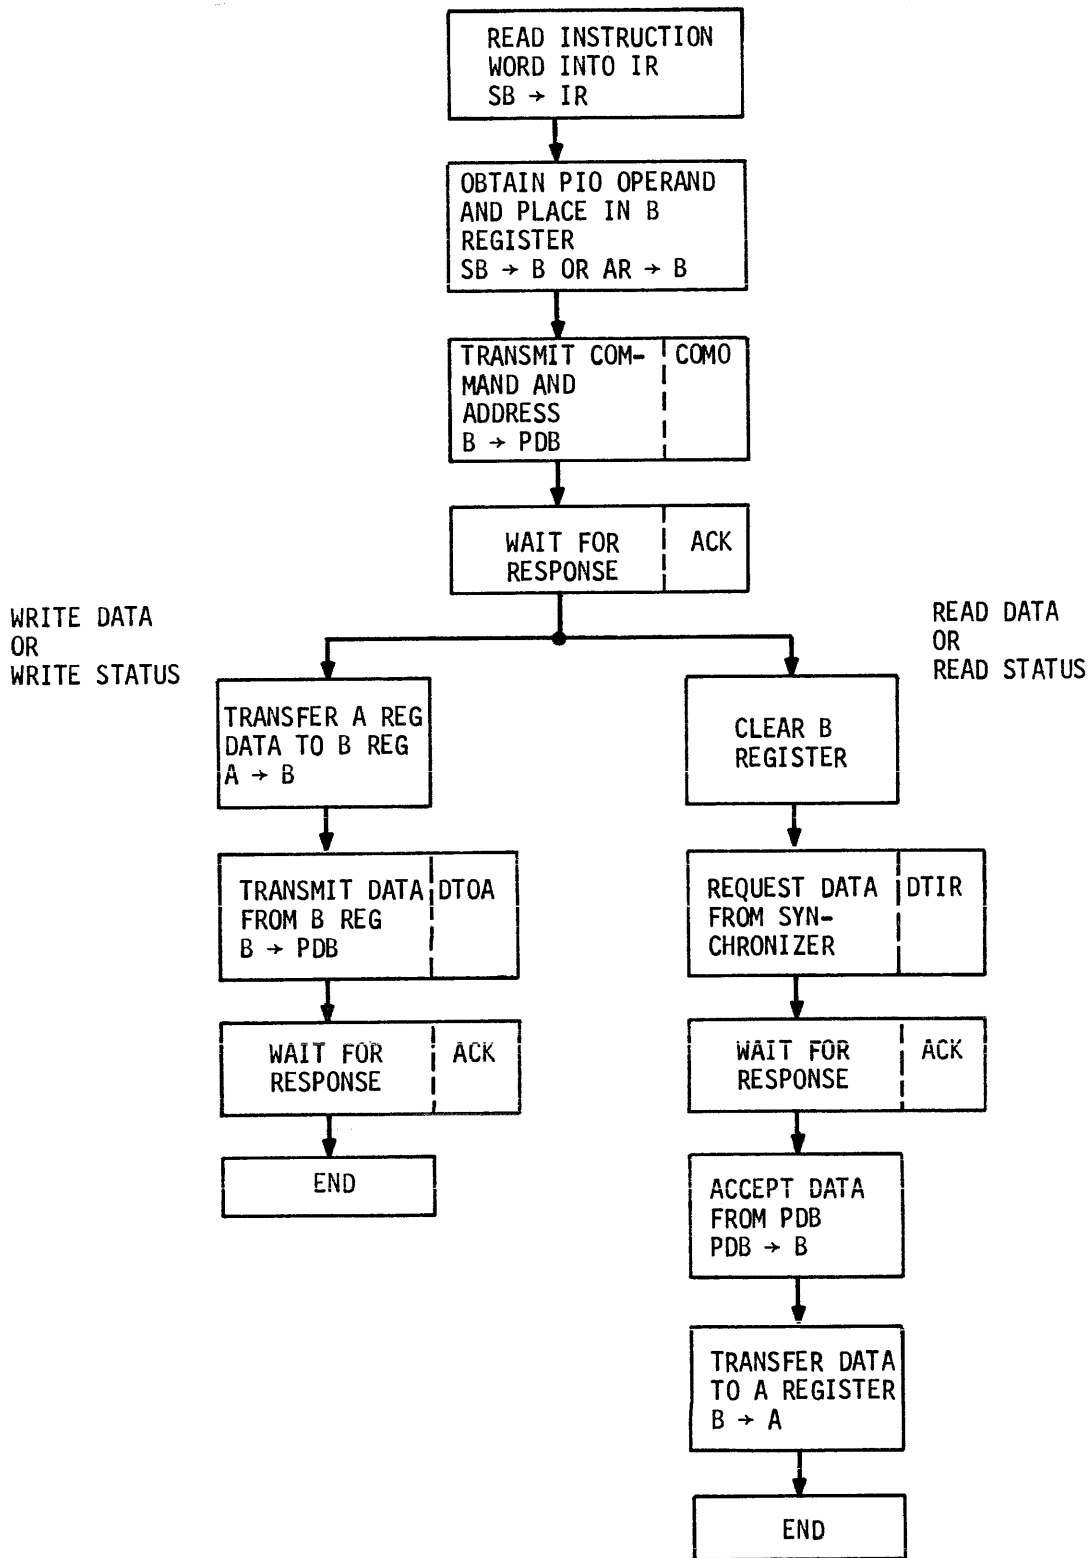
READ INSTRUCTION WORD INTO IR
SB → IR

OBTAIN PIO OPERAND AND PLACE IN B REGISTER
SB → B OR AR → B

TRANSMIT COMMAND AND ADDRESS
B → PDB

COMO

WAIT FOR RESPONSE

ACK

WRITE DATA
OR
WRITE STATUS

READ DATA
OR
READ STATUS

TRANSFER A REG DATA TO B REG
A → B

TRANSMIT DATA FROM B REG
B → PDB

DTOA

WAIT FOR RESPONSE

ACK

END

CLEAR B REGISTER

REQUEST DATA FROM SYNCHRONIZER

DTIR

WAIT FOR RESPONSE

ACK

ACCEPT DATA FROM PDB
PDB → B

TRANSFER DATA TO A REGISTER
B → A

END